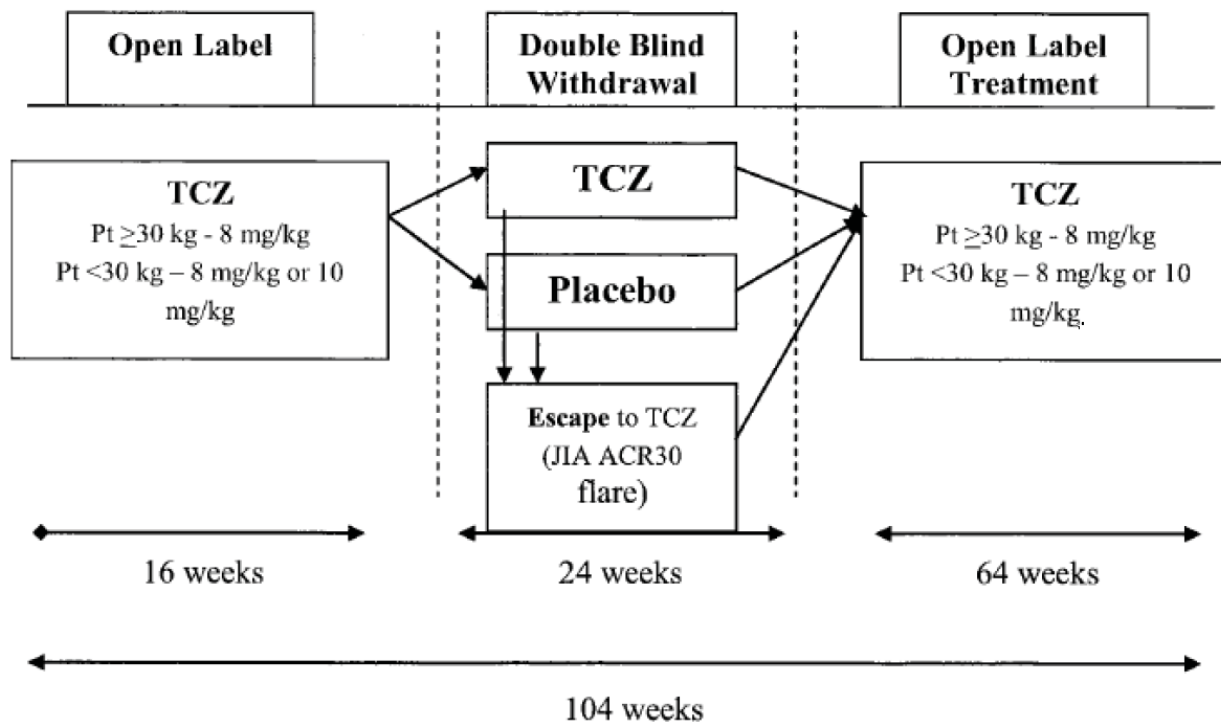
Open Label

Double Blind Withdrawal

Open Label Treatment

TCZ
Pt $\geq$30 kg - 8 mg/kg
Pt <30 kg – 8 mg/kg or 10 mg/kg

TCZ

Placebo

Escape to TCZ (JIA ACR30 flare)

TCZ
Pt $\geq$30 kg - 8 mg/kg
Pt <30 kg – 8 mg/kg or 10 mg/kg.

16 weeks

24 weeks

64 weeks

104 weeks